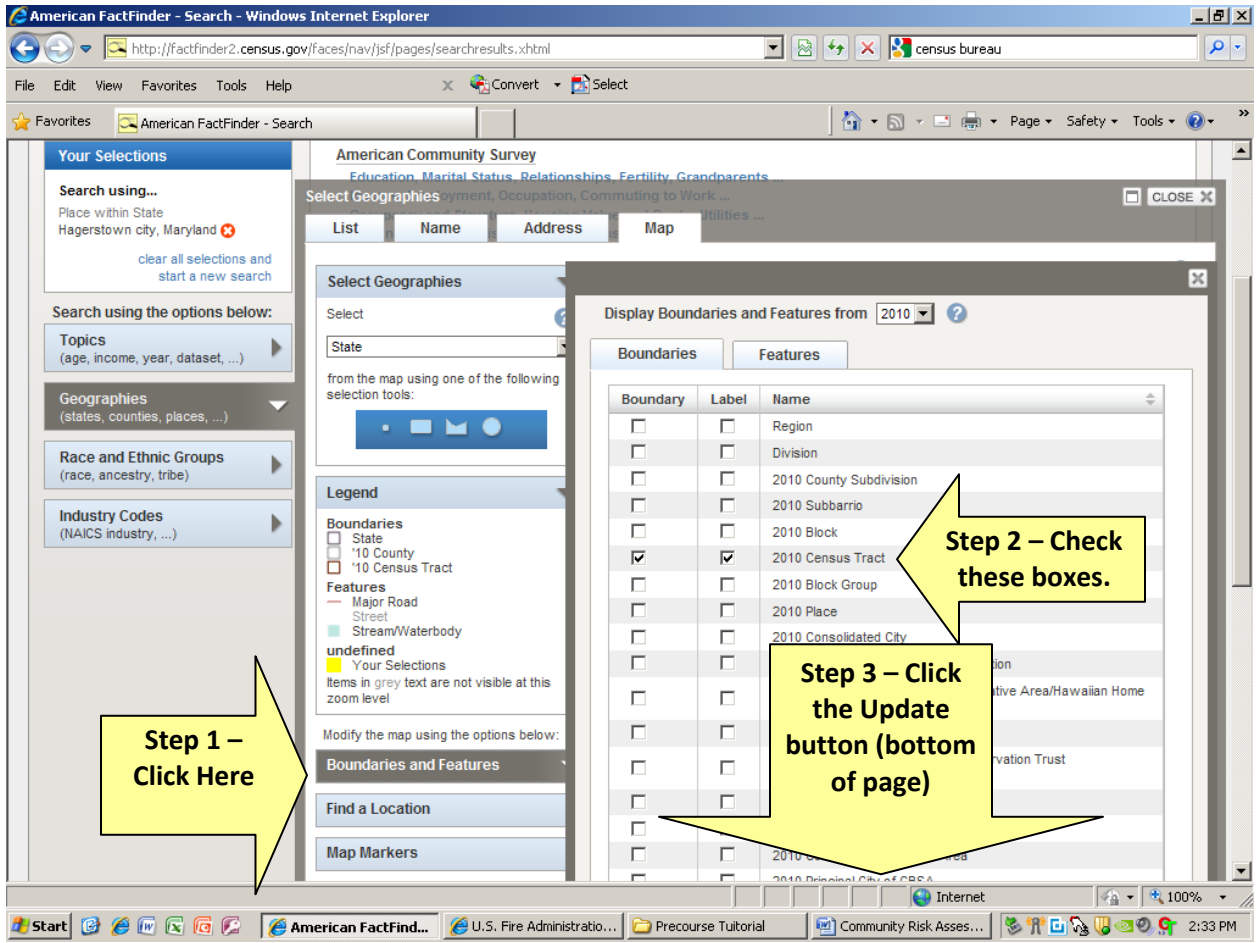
American FactFinder - Search - Windows Internet Explorer

http://factfinder2.census.gov/faces/nav/jsf/pages/searchresults.xhtml

census bureau

File Edit View Favorites Tools Help

Convert Select

Favorites American FactFinder - Search

Page Safety Tools

Your Selections

Search using...

Place within State
Hagerstown city, Maryland

clear all selections and start a new search

Search using the options below:

Topics
(age, income, year, dataset, ...)

Geographies
(states, counties, places, ...)

Race and Ethnic Groups
(race, ancestry, tribe)

Industry Codes
(NAICS industry, ...)

American Community Survey

Education, Marital Status, Relationships, Fertility, Grandparents ...

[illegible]yment, Occupation, Commuting to Work ...

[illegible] Utilities ...

Select Geographies

CLOSE

List Name Address Map

Select Geographies

Select

State

from the map using one of the following selection tools:

Legend

Boundaries
State
'10 County
'10 Census Tract
Features
Major Road
Street
Stream/Waterbody
undefined
Your Selections
Items in grey text are not visible at this zoom level

Modify the map using the options below:

Boundaries and Features

Find a Location

Map Markers

Display Boundaries and Features from 2010

Boundaries Features

| Boundary | Label | Name |
|---|---|---|
| ☐ | ☐ | Region |
| ☐ | ☐ | Division |
| ☐ | ☐ | 2010 County Subdivision |
| ☐ | ☐ | 2010 Subbarrio |
| ☐ | ☐ | 2010 Block |
| ☑ | ☑ | 2010 Census Tract |
| ☐ | ☐ | 2010 Block Group |
| ☐ | ☐ | 2010 Place |
| ☐ | ☐ | 2010 Consolidated City |
| ☐ | ☐ | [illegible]tion |
| ☐ | ☐ | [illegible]ative Area/Hawaiian Home |
| ☐ | ☐ | |
| ☐ | ☐ | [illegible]rvation Trust |
| ☐ | ☐ | |
| ☐ | ☐ | |
| ☐ | ☐ | 2010 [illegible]rea |
| ☐ | ☐ | 2010 Principal City of CBSA |

Step 1 – Click Here

Step 2 – Check these boxes.

Step 3 – Click the Update button (bottom of page)

Internet 100%

Start American FactFind... U.S. Fire Administratio... Precourse Tutorial Community Risk Asses... 2:33 PM